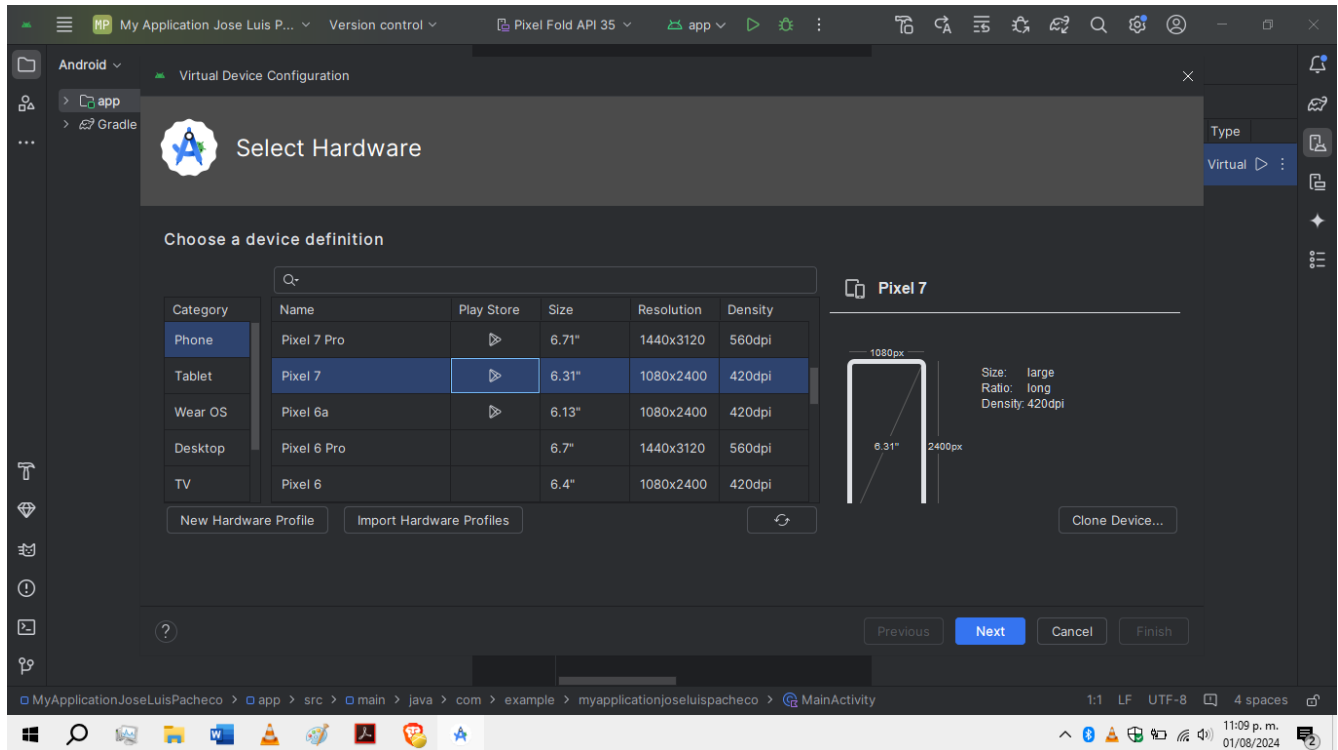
MP My Application Jose Luis P... Version control
Pixel Fold API 35 app

Android
app
Gradle

Virtual Device Configuration

Select Hardware

Choose a device definition

| Category |
|---|
| Phone |
| Tablet |
| Wear OS |
| Desktop |
| TV |

| Name | Play Store | Size | Resolution | Density |
|---|---|---|---|---|
| Pixel 7 Pro | ▷ | 6.71" | 1440x3120 | 560dpi |
| Pixel 7 | ▷ | 6.31" | 1080x2400 | 420dpi |
| Pixel 6a | ▷ | 6.13" | 1080x2400 | 420dpi |
| Pixel 6 Pro | | 6.7" | 1440x3120 | 560dpi |
| Pixel 6 | | 6.4" | 1080x2400 | 420dpi |

Pixel 7

1080px
6.31"
2400px

Size: large
Ratio: long
Density: 420dpi

New Hardware Profile
Import Hardware Profiles
Clone Device...

?
Previous
Next
Cancel
Finish

Type
Virtual

MyApplicationJoseLuisPacheco > app > src > main > java > com > example > myapplicationjoseluispacheco > MainActivity
1:1 LF UTF-8 4 spaces

11:09 p. m.
01/08/2024
2